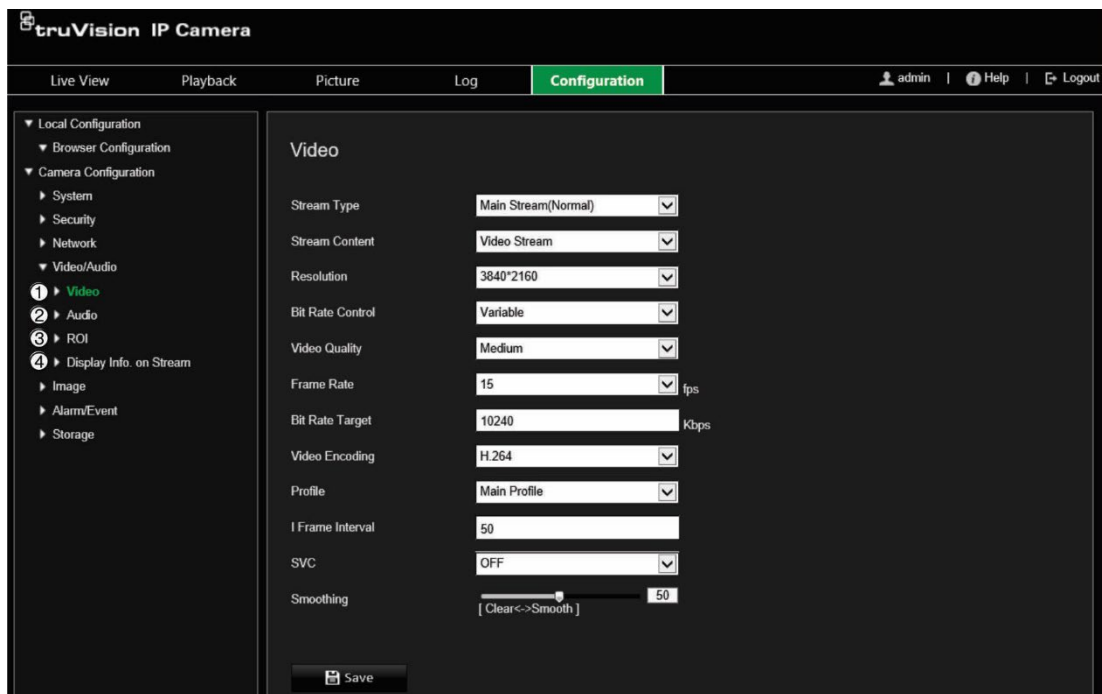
truVision IP Camera

Live View Playback Picture Log Configuration admin | Help | Logout

▼ Local Configuration
▼ Browser Configuration
▼ Camera Configuration
▶ System
▶ Security
▶ Network
▼ Video/Audio
1 ▶ Video
2 ▶ Audio
3 ▶ ROI
4 ▶ Display Info. on Stream
▶ Image
▶ Alarm/Event
▶ Storage

Video

| | | |
|---|---|---|
| Stream Type | Main Stream(Normal) | |
| Stream Content | Video Stream | |
| Resolution | 3840*2160 | |
| Bit Rate Control | Variable | |
| Video Quality | Medium | |
| Frame Rate | 15 | fps |
| Bit Rate Target | 10240 | Kbps |
| Video Encoding | H.264 | |
| Profile | Main Profile | |
| I Frame Interval | 50 | |
| SVC | OFF | |
| Smoothing | [ Clear<->Smooth ] 50 | |

Save